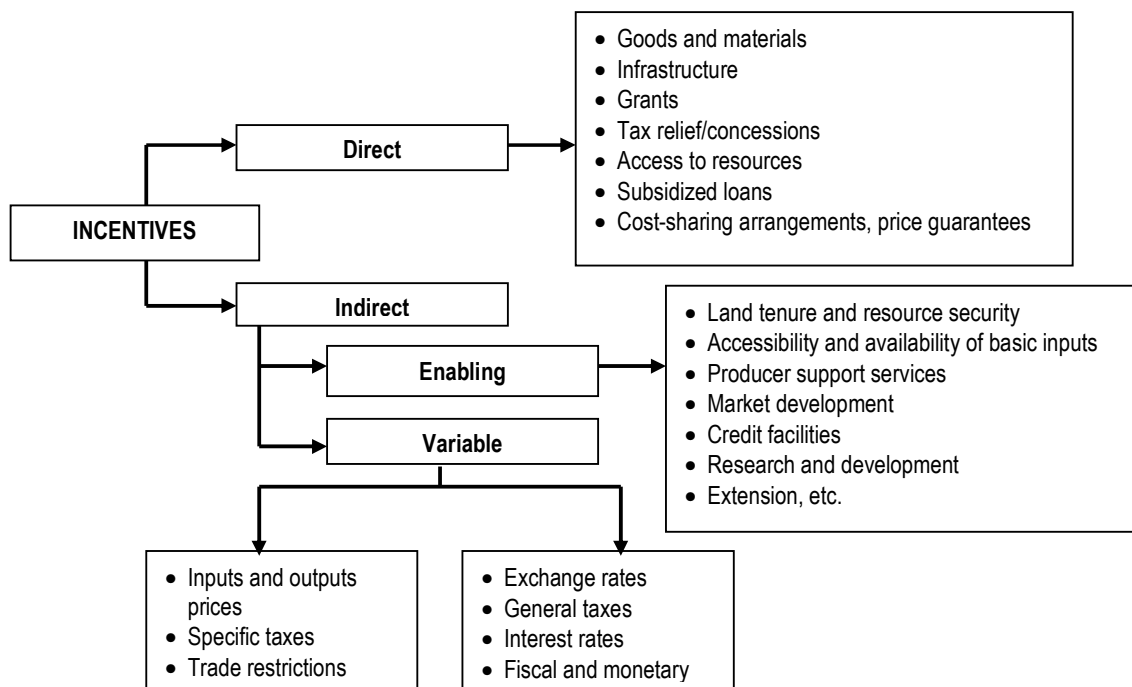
INCENTIVES

Direct

- Goods and materials
- Infrastructure
- Grants
- Tax relief/concessions
- Access to resources
- Subsidized loans
- Cost-sharing arrangements, price guarantees

Indirect

Enabling

- Land tenure and resource security
- Accessibility and availability of basic inputs
- Producer support services
- Market development
- Credit facilities
- Research and development
- Extension, etc.

Variable

- Inputs and outputs prices
- Specific taxes
- Trade restrictions

- Exchange rates
- General taxes
- Interest rates
- Fiscal and monetary